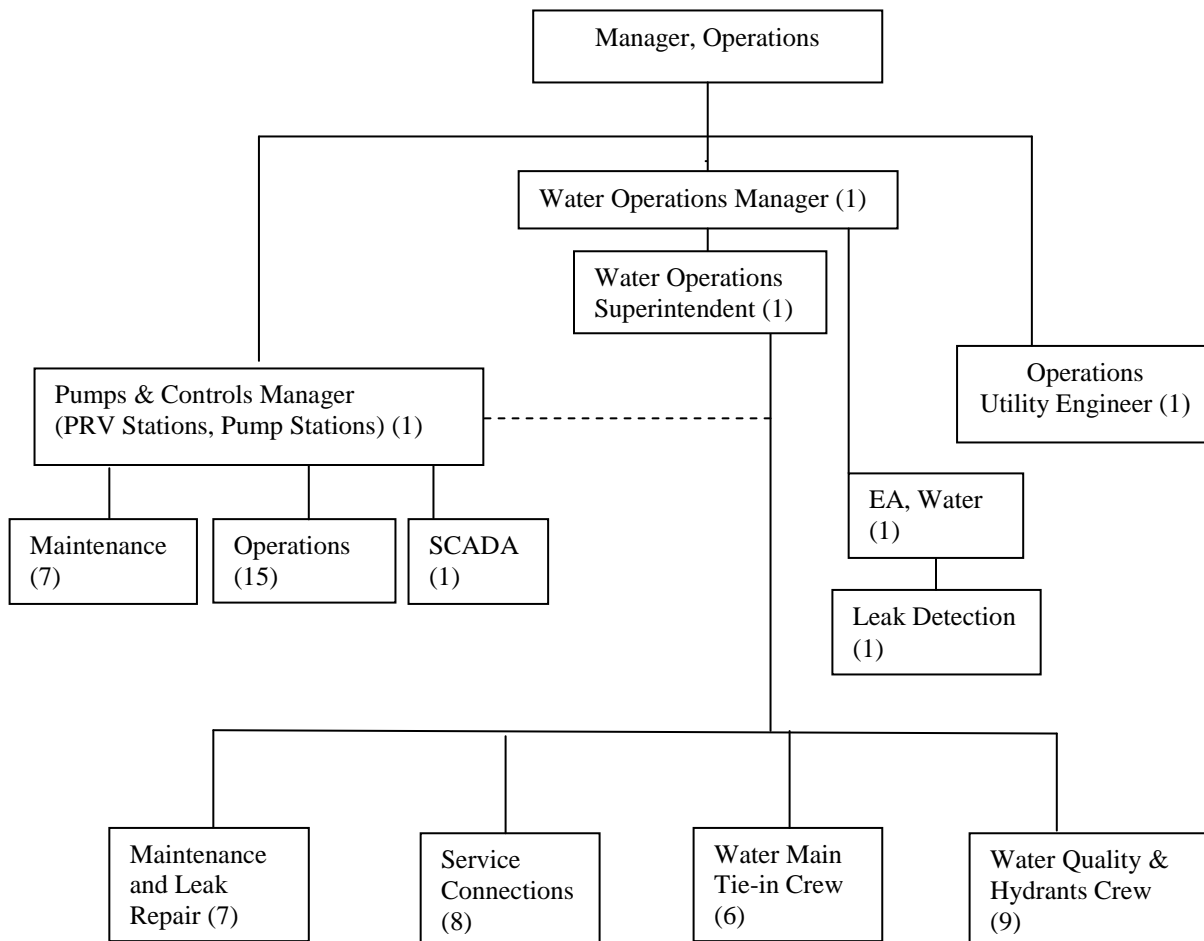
Manager, Operations

Water Operations Manager (1)

Water Operations Superintendent (1)

Pumps & Controls Manager (PRV Stations, Pump Stations) (1)

Operations Utility Engineer (1)

Maintenance (7)

Operations (15)

SCADA (1)

EA, Water (1)

Leak Detection (1)

Maintenance and Leak Repair (7)

Service Connections (8)

Water Main Tie-in Crew (6)

Water Quality & Hydrants Crew (9)